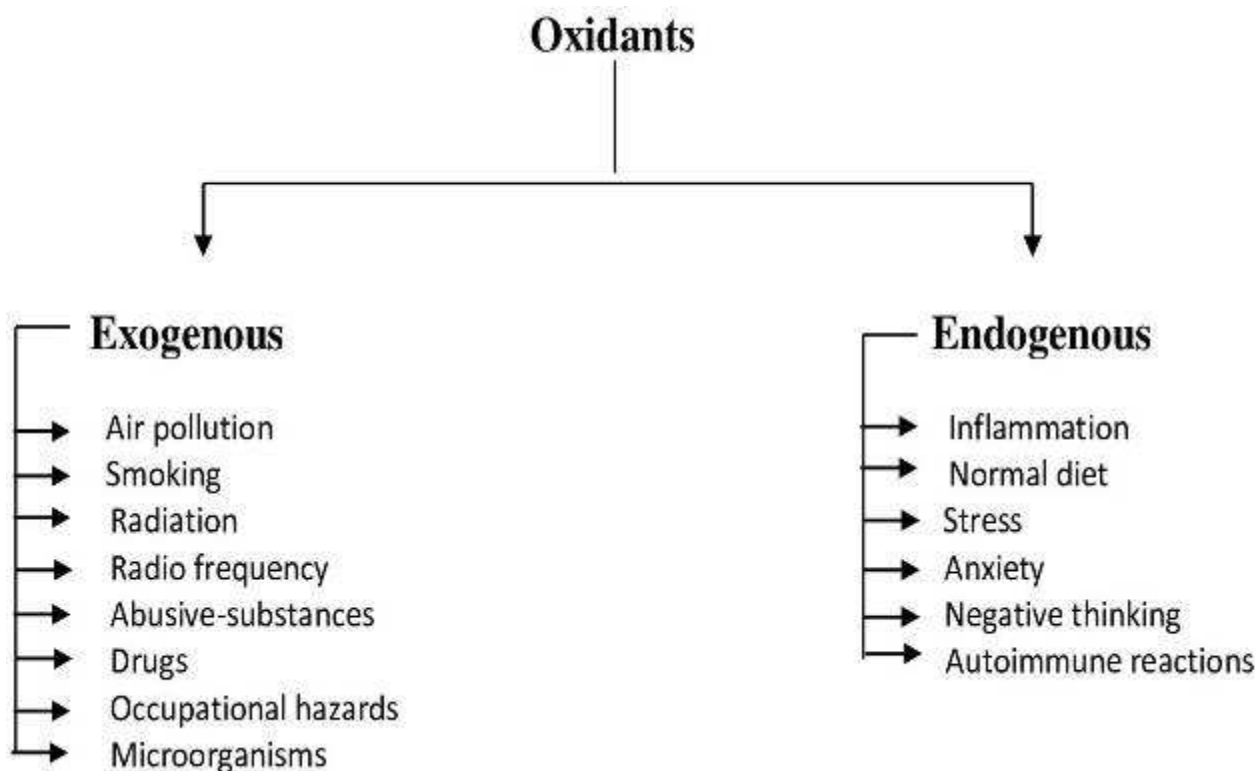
Oxidants

Exogenous

Air pollution
Smoking
Radiation
Radio frequency
Abusive-substances
Drugs
Occupational hazards
Microorganisms

Endogenous

Inflammation
Normal diet
Stress
Anxiety
Negative thinking
Autoimmune reactions